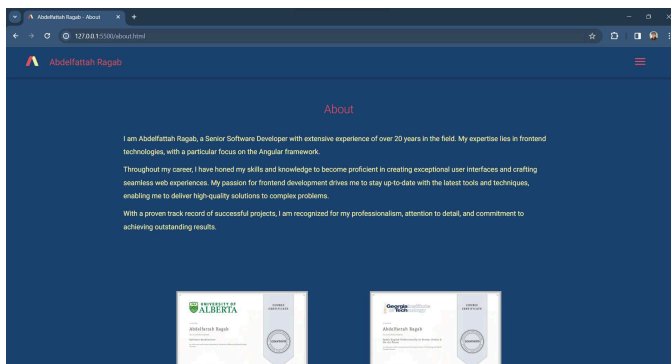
Abdelfattah Ragab - About

127.0.0.1:5500/about.html

Abdelfattah Ragab

About

I am Abdelfattah Ragab, a Senior Software Developer with extensive experience of over 20 years in the field. My expertise lies in frontend technologies, with a particular focus on the Angular framework.

Throughout my career, I have honed my skills and knowledge to become proficient in creating exceptional user interfaces and crafting seamless web experiences. My passion for frontend development drives me to stay up-to-date with the latest tools and techniques, enabling me to deliver high-quality solutions to complex problems.

With a proven track record of successful projects, I am recognized for my professionalism, attention to detail, and commitment to achieving outstanding results.

UNIVERSITY OF ALBERTA

COURSE CERTIFICATE

Abdelfattah Ragab

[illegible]

Georgia Institute of Technology

COURSE CERTIFICATE

Abdelfattah Ragab

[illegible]